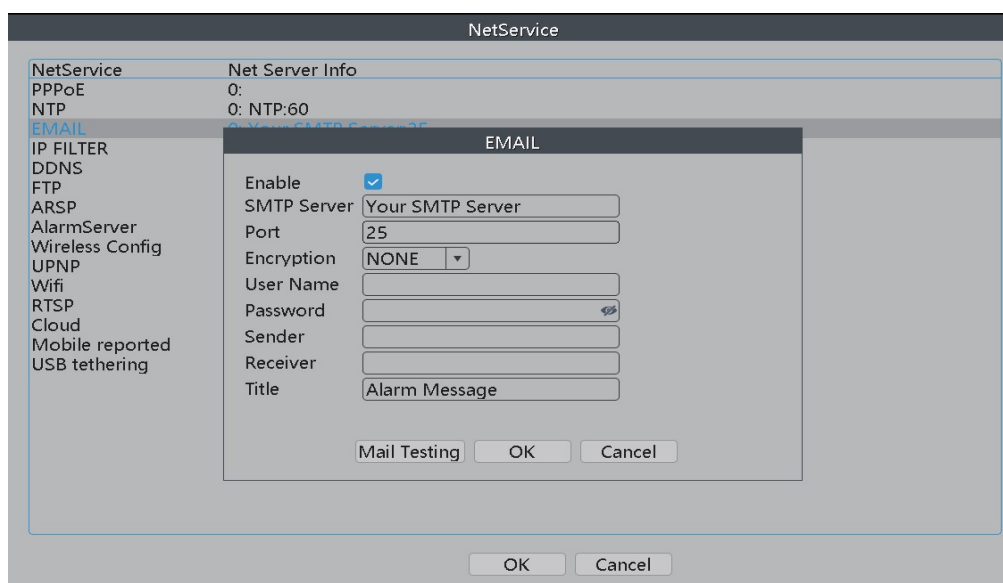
NetService

| NetService | Net Server Info |
|---|---|
| PPPoE | 0: |
| NTP | 0: NTP:60 |
| EMAIL | 0: Your SMTP Server:25 |
| IP FILTER | |
| DDNS | |
| FTP | |
| ARSP | |
| AlarmServer | |
| Wireless Config | |
| UPNP | |
| Wifi | |
| RTSP | |
| Cloud | |
| Mobile reported | |
| USB tethering | |

EMAIL

Enable
SMTP Server Your SMTP Server
Port 25
Encryption NONE
User Name
Password
Sender
Receiver
Title Alarm Message

Mail Testing OK Cancel

OK Cancel